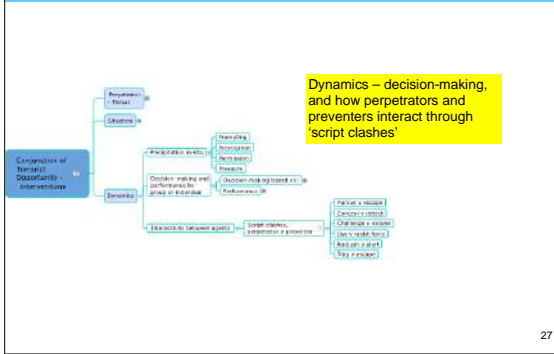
Dynamics – decision-making, and how perpetrators and preventers interact through 'script clashes'

Conjunction of Terrorist Opportunity - Interventions

Perpetrator - Threat

Situation

Dynamics

Precipitation events

Prompting

Provocation

Permission

Pressure

Decision making and performance for group or individual

Decision making based on

Performance

Interactions between agents

Script clashes, perpetrator v preventer

Pursue v escape

Conceal v detect

Challenge v evade

Deploy resist force

Ambush v alert

Trap v escape

27